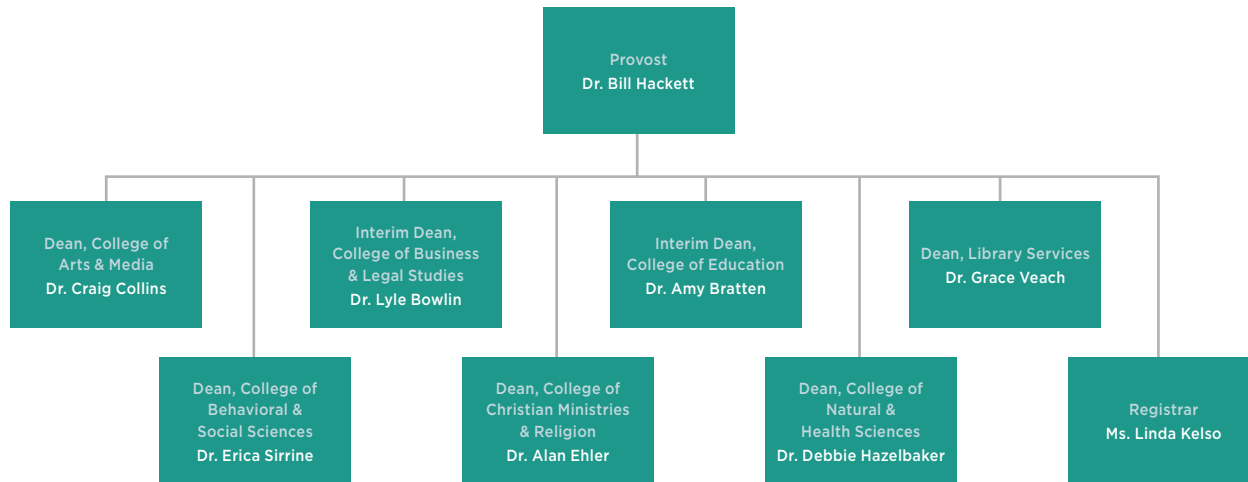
Provost
Dr. Bill Hackett

Dean, College of Arts & Media
Dr. Craig Collins

Dean, College of Behavioral & Social Sciences
Dr. Erica Sirrine

Interim Dean, College of Business & Legal Studies
Dr. Lyle Bowlin

Dean, College of Christian Ministries & Religion
Dr. Alan Ehler

Interim Dean, College of Education
Dr. Amy Bratten

Dean, College of Natural & Health Sciences
Dr. Debbie Hazelbaker

Dean, Library Services
Dr. Grace Veach

Registrar
Ms. Linda Kelso